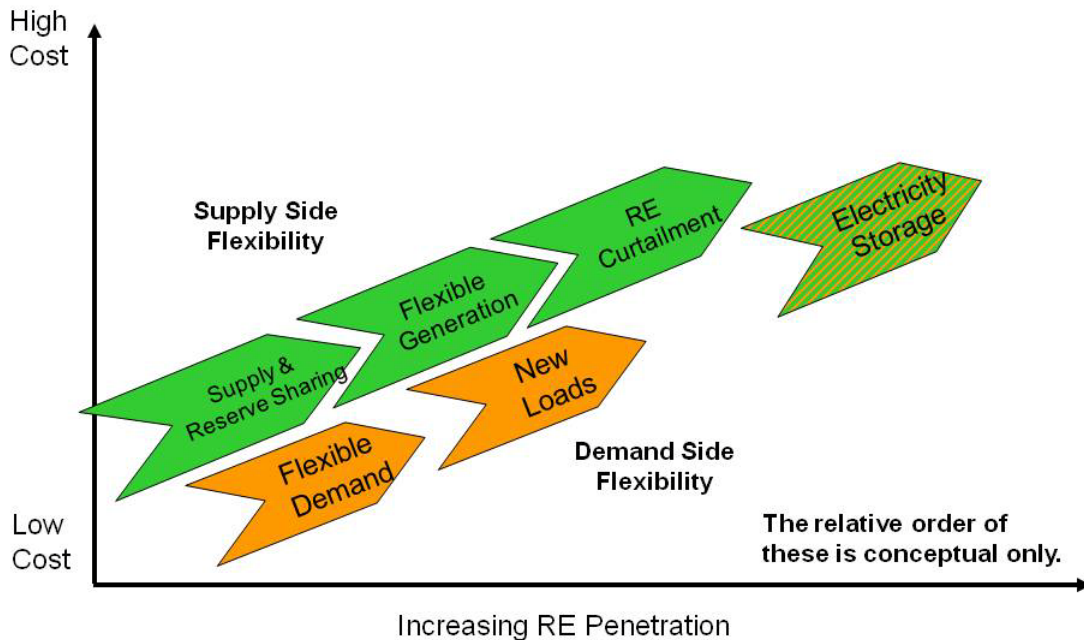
High Cost

Supply Side Flexibility

Supply & Reserve Sharing

Flexible Generation

RE Curtailment

Electricity Storage

New Loads

Flexible Demand

Demand Side Flexibility

Low Cost

The relative order of these is conceptual only.

Increasing RE Penetration